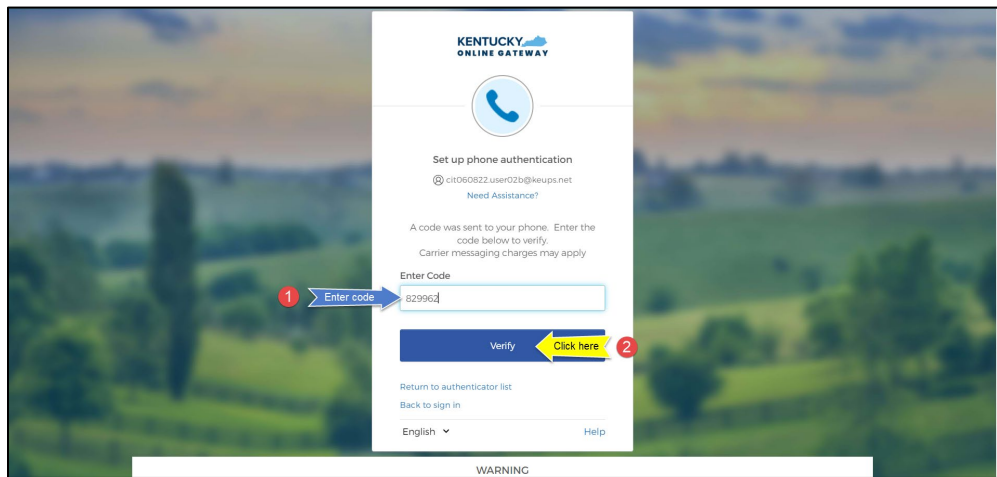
KENTUCKY
ONLINE GATEWAY

Set up phone authentication

cit060822.user02b@keups.net

Need Assistance?

A code was sent to your phone. Enter the code below to verify. Carrier messaging charges may apply

Enter Code

1 Enter code

829962

Verify

Click here 2

Return to authenticator list

Back to sign in

English

Help

WARNING